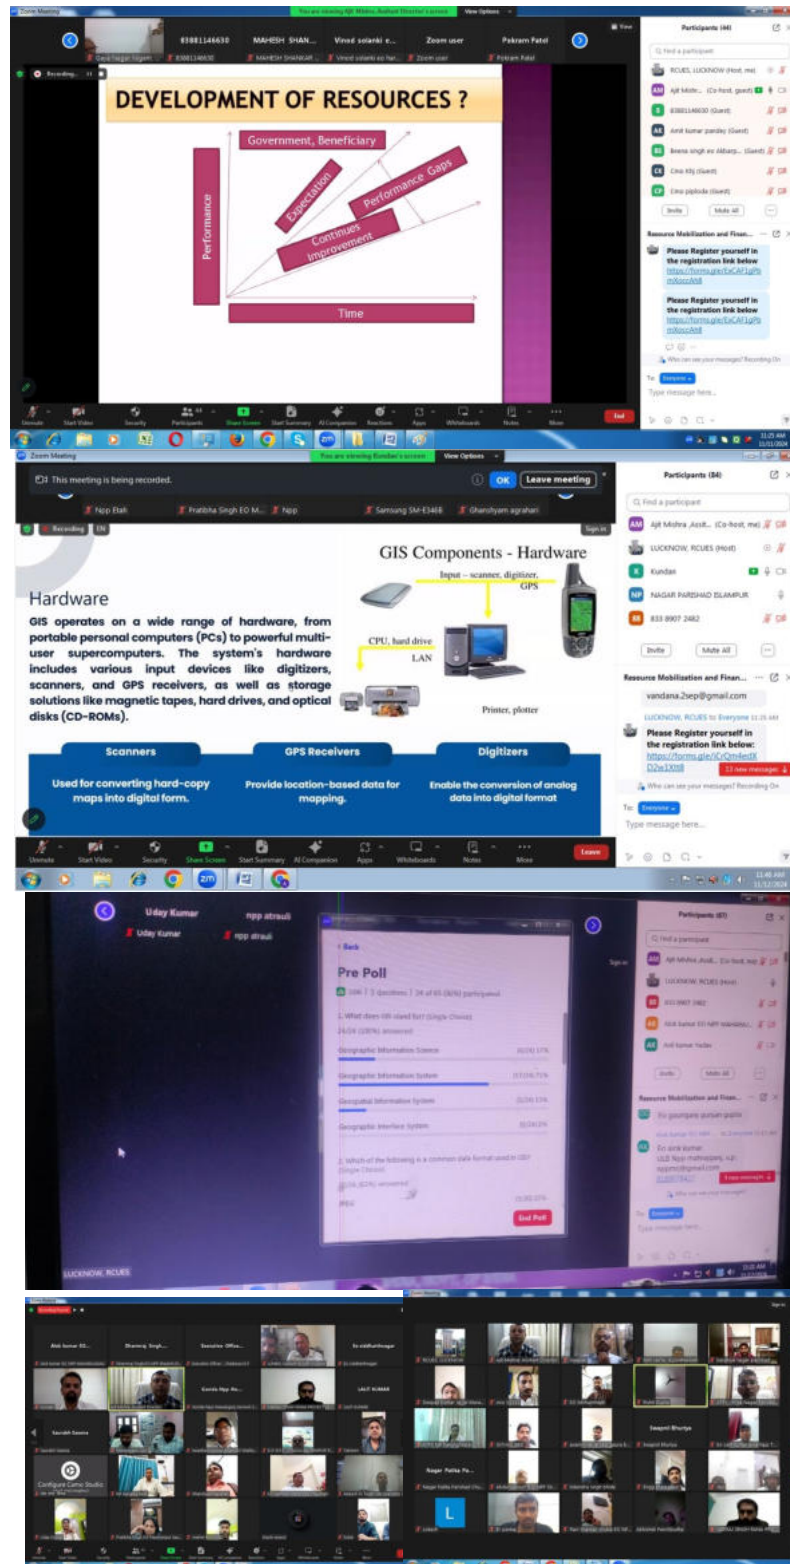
Zoom Meeting

You are viewing Ajit Mishra, Assitant Director's screen

View Options

83881146630 MAHESH SHAN... Vinod solanki e... Zoom user Pokram Patel

Recording...

DEVELOPMENT OF RESOURCES ?

Government, Beneficiary

Expectation

Performance Gaps

Continues Improvement

Performance

Time

Participants (44)

Find a participant

RCUES, LUCKNOW (Host, me)

Ajit Mishr... (Co-host, guest)

83881146630 (Guest)

Amit kumar pandey (Guest)

Beena singh ee Akbarp... (Guest)

Cmo Ktj (Guest)

Cmo piplode (Guest)

Invite Mute All

Resource Mobilization and Finan...

Please Register yourself in the registration link below https://forms.gle/ExCAF1gPbmXoczAh8

Please Register yourself in the registration link below https://forms.gle/ExCAF1gPbmXoczAh8

Who can see your messages? Recording On

To: Everyone

Type message here...

Unmute Start Video Security Participants Share Screen Start Summary AI Companion Reactions Apps Whiteboards Notes More End

11:25 AM 11/11/2024

Zoom Meeting

You are viewing Bandan's screen

View Options

This meeting is being recorded.

OK Leave meeting

Npp Etah Pratibha Singh EO M... Npp Samsung SM-E346B Ghanshyam agrahari

Recording

GIS Components - Hardware

Input – scanner, digitizer, GPS

CPU, hard drive

LAN

Printer, plotter

Hardware

GIS operates on a wide range of hardware, from portable personal computers (PCs) to powerful multi-user supercomputers. The system's hardware includes various input devices like digitizers, scanners, and GPS receivers, as well as storage solutions like magnetic tapes, hard drives, and optical disks (CD-ROMs).

| Scanners | GPS Receivers | Digitizers |
|---|---|---|
| Used for converting hard-copy maps into digital form. | Provide location-based data for mapping. | Enable the conversion of analog data into digital format |

Participants (84)

Find a participant

Ajit Mishra ,Assit... (Co-host, me)

LUCKNOW, RCUES (Host)

Kundan

NAGAR PARISHAD ISLAMPUR

833 8907 2482

Invite Mute All

Resource Mobilization and Finan...

vandana.2sep@gmail.com

LUCKNOW, RCUES to Everyone 11:25 AM

Please Register yourself in the registration link below: https://forms.gle/iCrQm4edXD2w1Xht8

13 new messages

Who can see your messages? Recording On

To: Everyone

Type message here...

Unmute Start Video Security Share Screen Start Summary AI Companion Apps Whiteboards Notes More Leave

11:46 AM 11/11/2024

Uday Kumar npp atrauli

Uday Kumar npp atrauli

Back

Pre Poll

1. What does GIS stand for? (Single Choice)

Geographic Information Science

Geographic Information System

Geospatial Information System

Geographic Interface System

2. Which of the following is a common data format used in GIS? (Single Choice)

End Poll

Participants (87)

Find a participant

Ajit Mishra ,Assit... (Co-host, guest)

LUCKNOW, RCUES (Host)

833 8907 2482

Anil kumar Yadav

Invite Mute All

Resource Mobilization and Finan...

Eo gaunigaia punam gupta

Eo amit kumar

8 new messages

To: Everyone

LUCKNOW, RCUES

Alok kumar EO... Dhanraj Singh... Executive Office... Eo siddharthnagar

Gonda Nap Ne... LALIT KUMAR

Saurabh Saxena

Configure Camo Studio

Swapnil Bhuriya

Nagar Palika Pa...

L